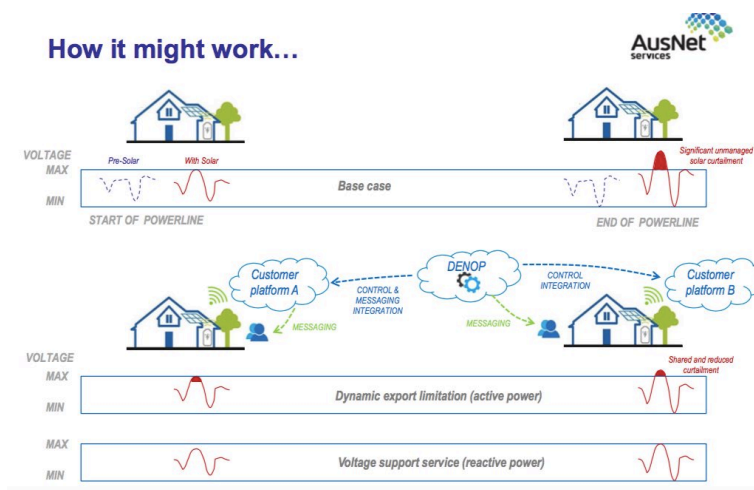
How it might work…

AusNet services

VOLTAGE
MAX
MIN

Pre-Solar
With Solar

Significant unmanaged solar curtailment

Base case

START OF POWERLINE
END OF POWERLINE

Customer platform A
DENOP
Customer platform B

CONTROL & MESSAGING INTEGRATION
CONTROL INTEGRATION
MESSAGING
MESSAGING

VOLTAGE
MAX
MIN

Shared and reduced curtailment

Dynamic export limitation (active power)

MAX
MIN

Voltage support service (reactive power)